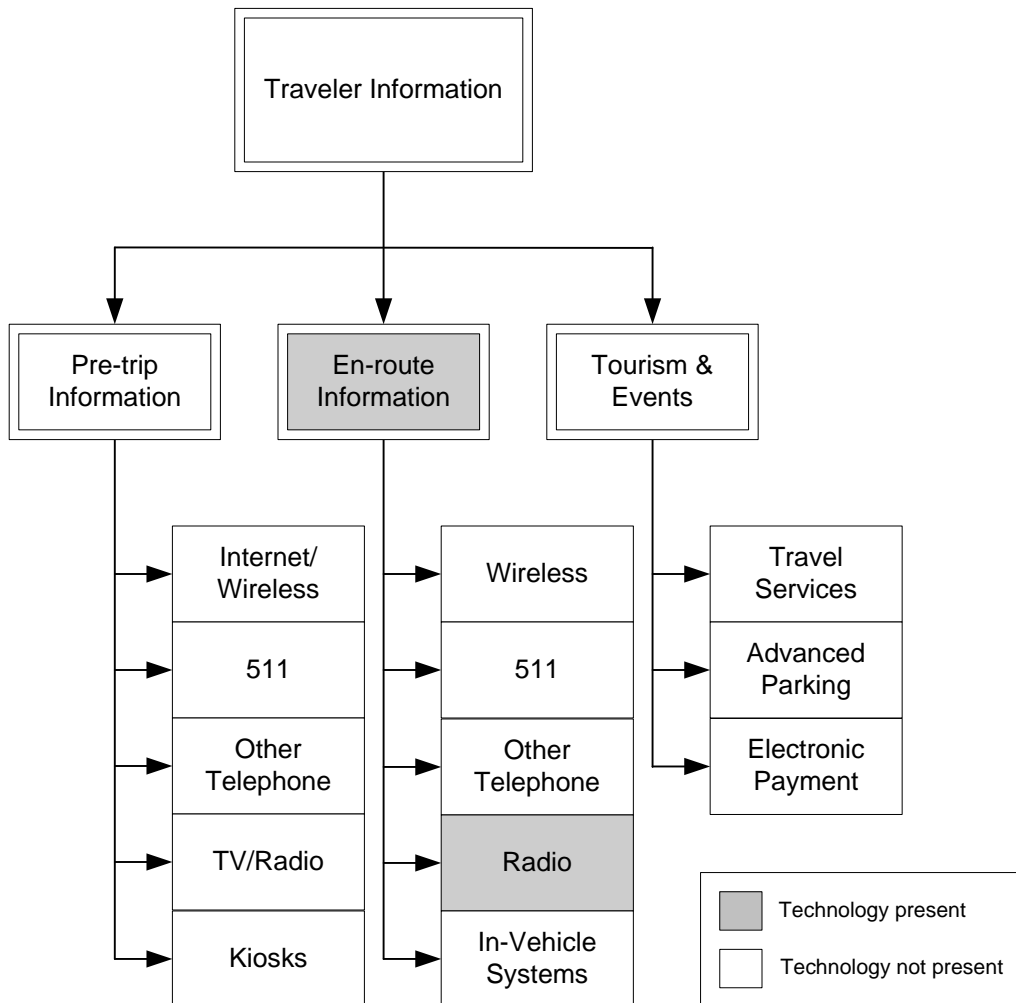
Traveler Information

Pre-trip Information

En-route Information

Tourism & Events

Internet/ Wireless

511

Other Telephone

TV/Radio

Kiosks

Wireless

511

Other Telephone

Radio

In-Vehicle Systems

Travel Services

Advanced Parking

Electronic Payment

Technology present

Technology not present